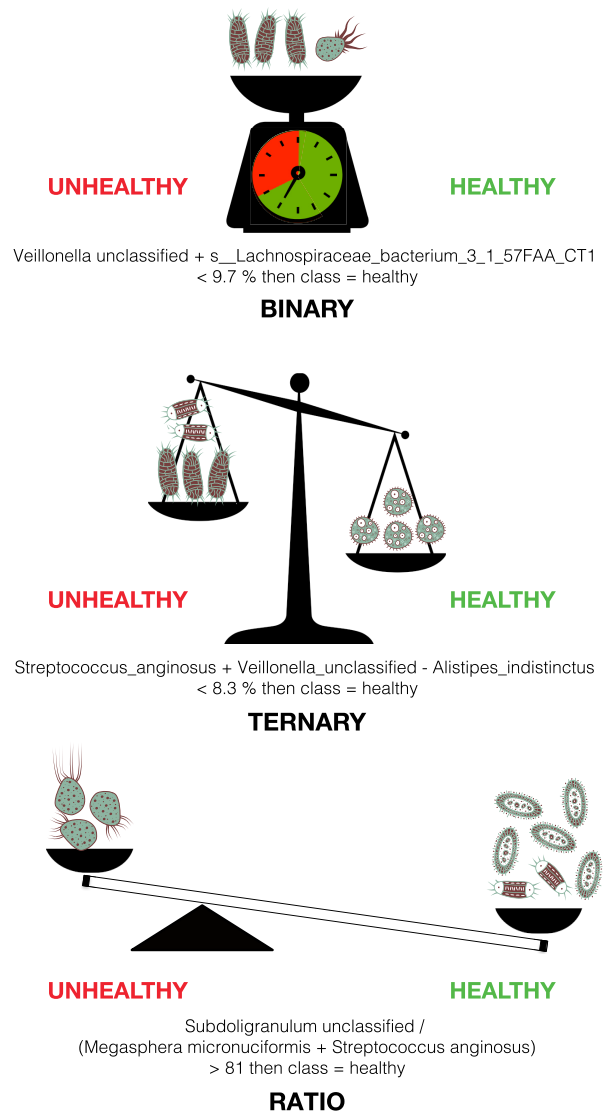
UNHEALTHY

HEALTHY

Veillonella unclassified + s__Lachnospiraceae_bacterium_3_1_57FAA_CT1 < 9.7 % then class = healthy

BINARY

UNHEALTHY

HEALTHY

Streptococcus_anginosus + Veillonella_unclassified - Alistipes_indistinctus < 8.3 % then class = healthy

TERNARY

UNHEALTHY

HEALTHY

Subdoligranulum unclassified / (Megasphera micronuciformis + Streptococcus anginosus) > 81 then class = healthy

RATIO